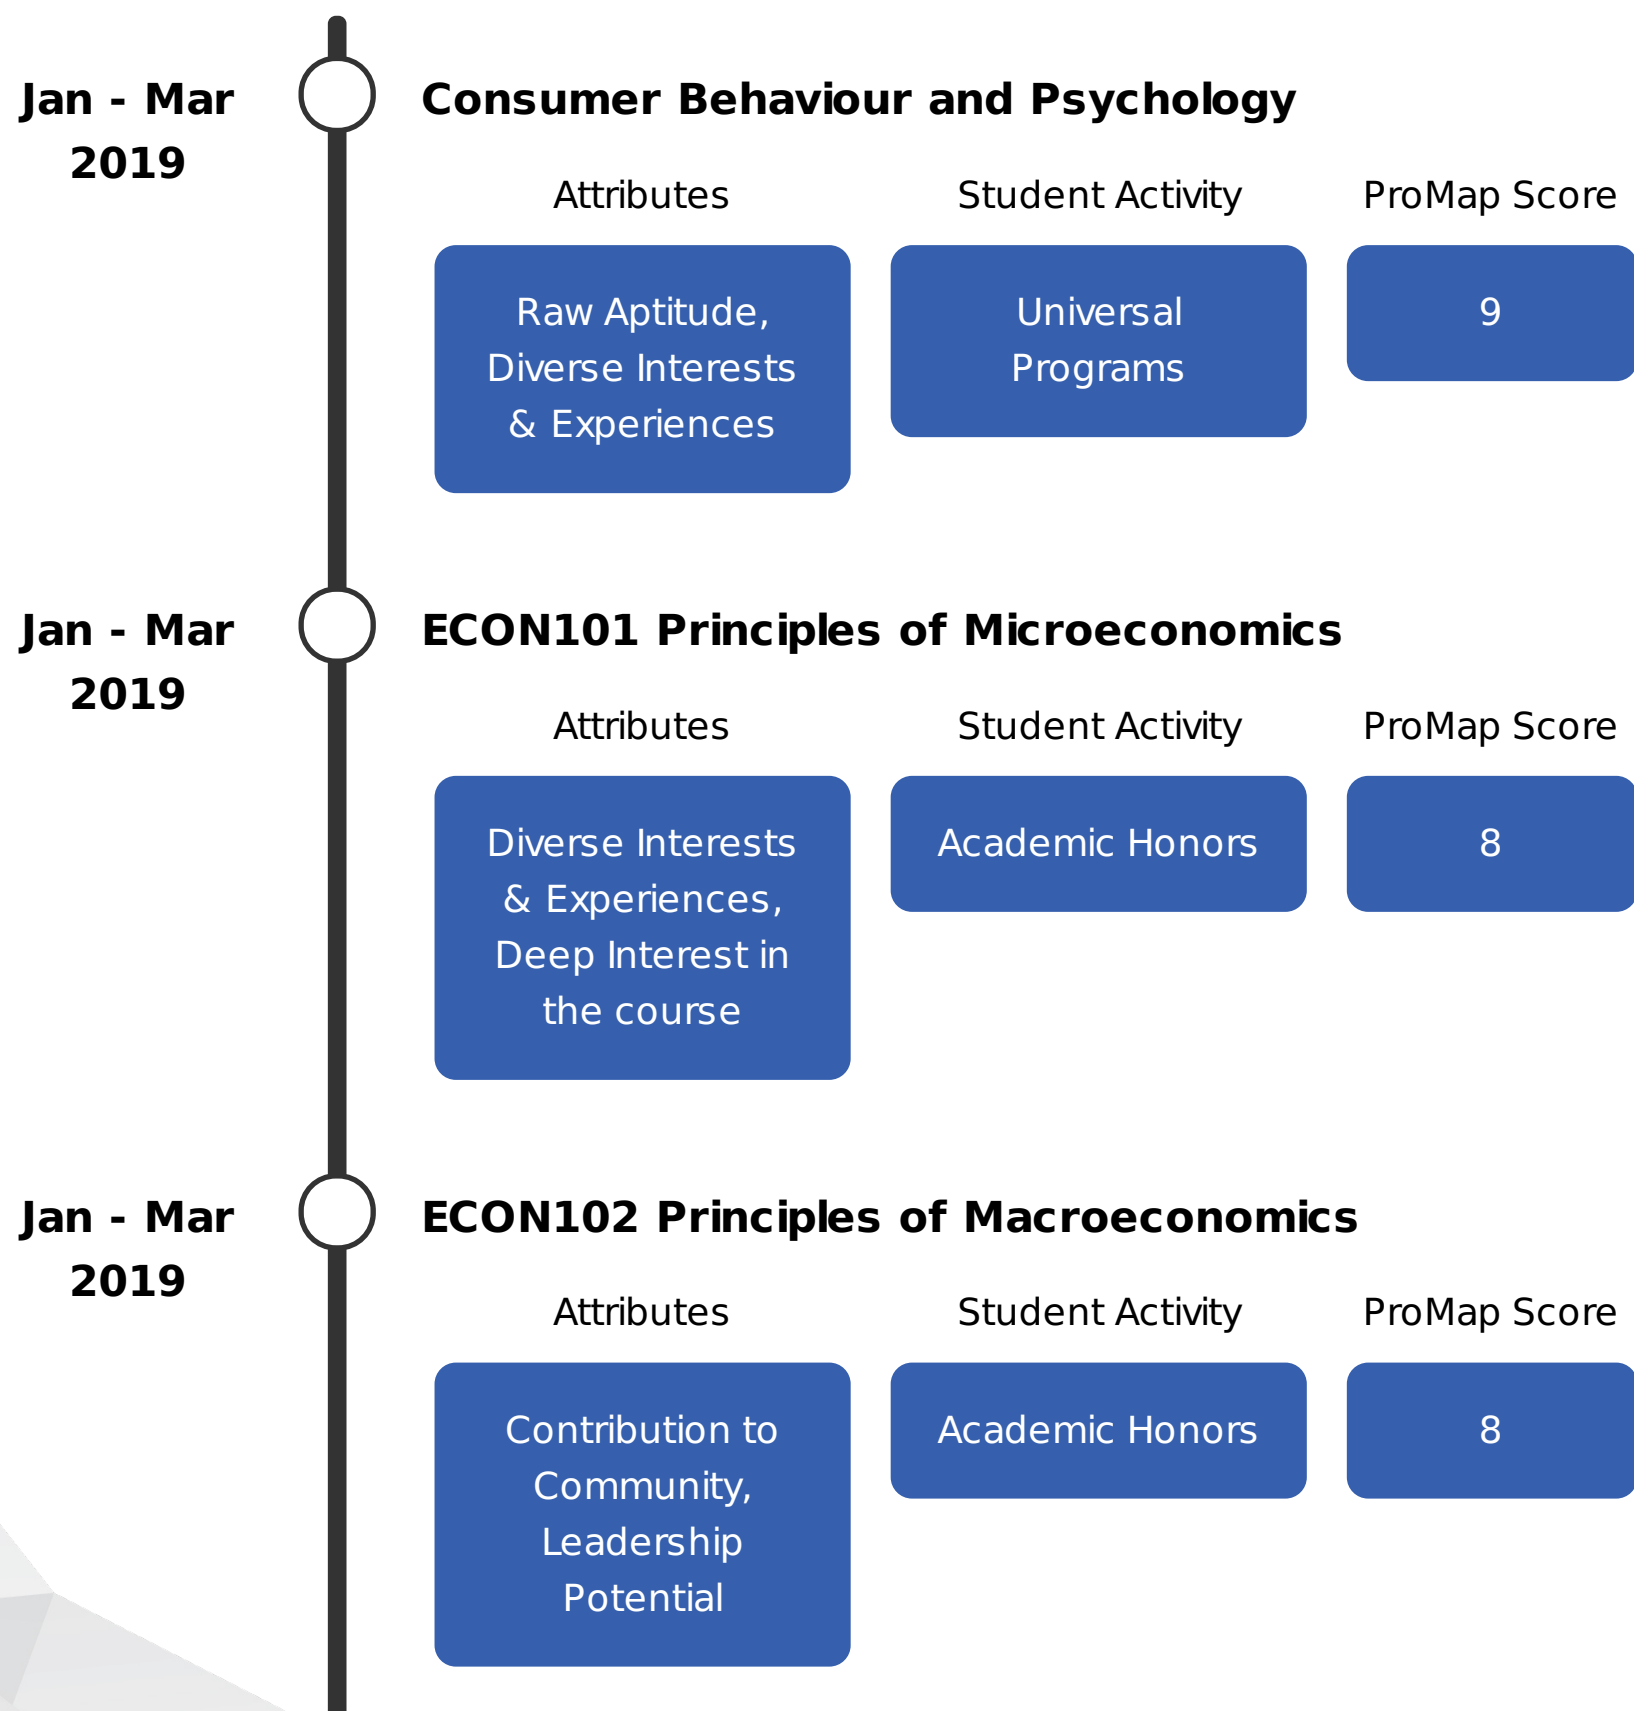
Jan - Mar 2019

Consumer Behaviour and Psychology

| Attributes | Student Activity | ProMap Score |
|---|---|---|
| Raw Aptitude, Diverse Interests & Experiences | Universal Programs | 9 |

Jan - Mar 2019

ECON101 Principles of Microeconomics

| Attributes | Student Activity | ProMap Score |
|---|---|---|
| Diverse Interests & Experiences, Deep Interest in the course | Academic Honors | 8 |

Jan - Mar 2019

ECON102 Principles of Macroeconomics

| Attributes | Student Activity | ProMap Score |
|---|---|---|
| Contribution to Community, Leadership Potential | Academic Honors | 8 |